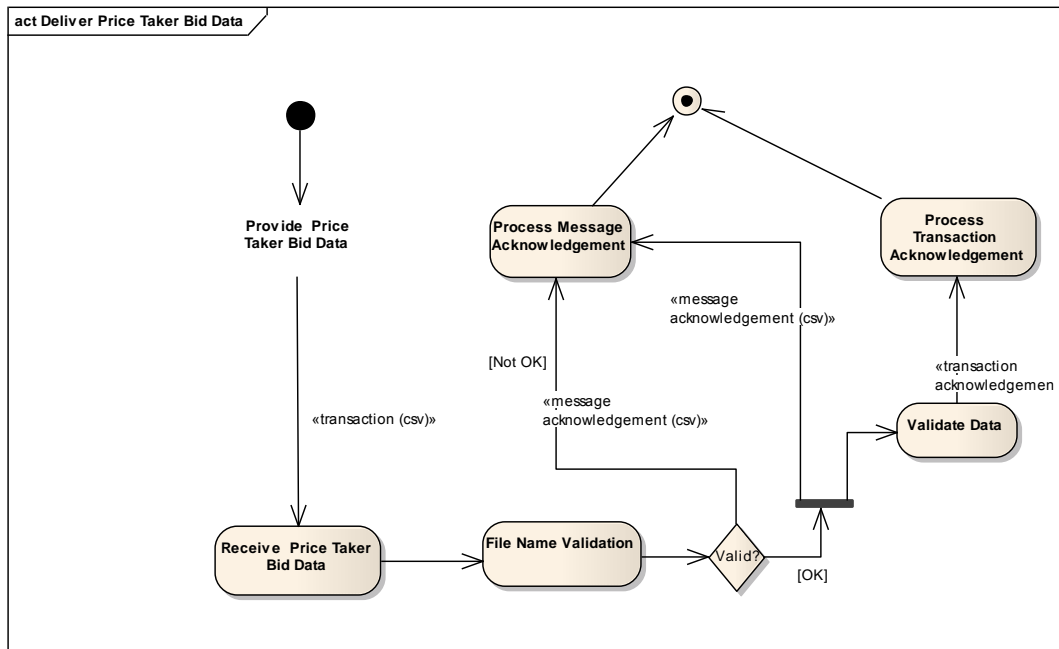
act Deliver Price Taker Bid Data

Provide Price Taker Bid Data

«transaction (csv)»

Receive Price Taker Bid Data

File Name Validation

Valid?

[OK]

[Not OK]

«message acknowledgement (csv)»

Process Message Acknowledgement

«message acknowledgement (csv)»

Validate Data

«transaction acknowledgemen

Process Transaction Acknowledgement